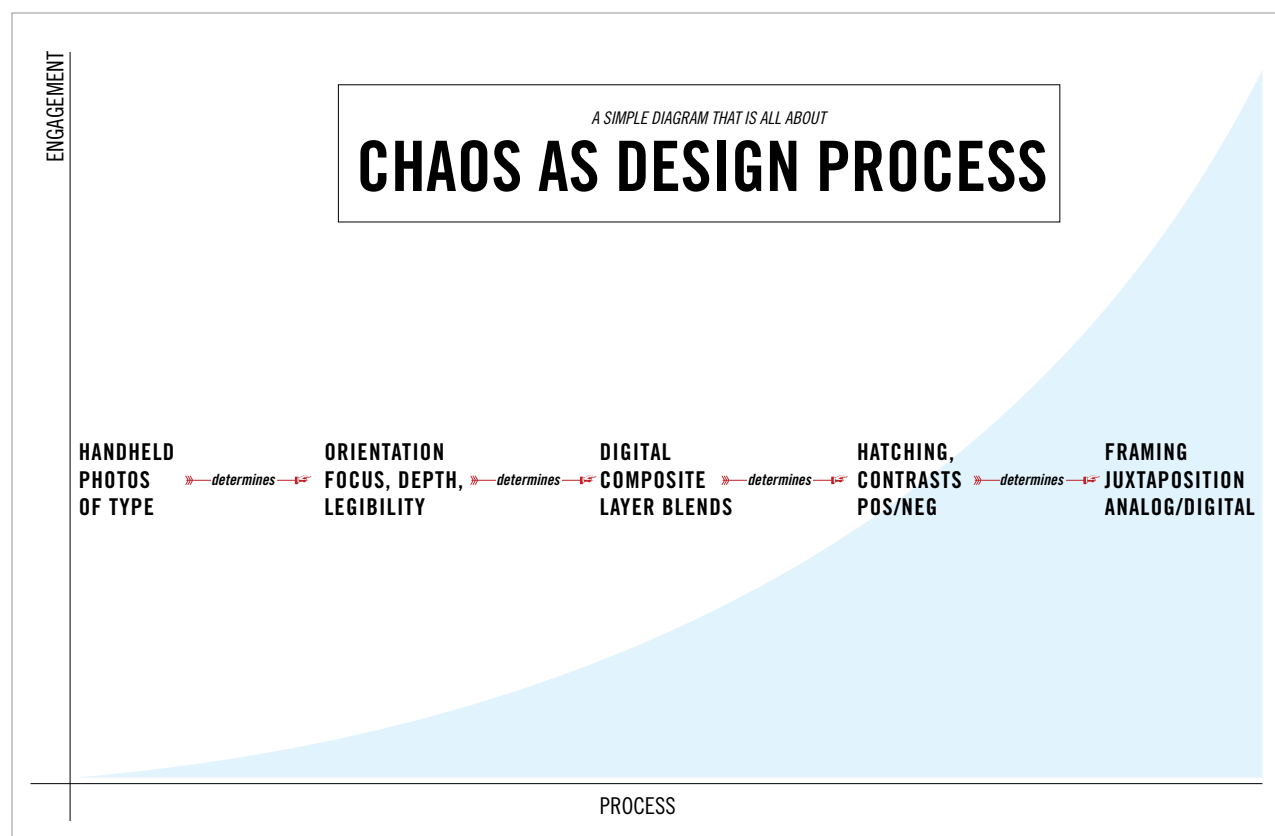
ENGAGEMENT

A SIMPLE DIAGRAM THAT IS ALL ABOUT
CHAOS AS DESIGN PROCESS

HANDHELD PHOTOS OF TYPE determines ORIENTATION FOCUS, DEPTH, LEGIBILITY determines DIGITAL COMPOSITE LAYER BLENDS determines HATCHING, CONTRASTS POS/NEG determines FRAMING JUXTAPOSITION ANALOG/DIGITAL

PROCESS